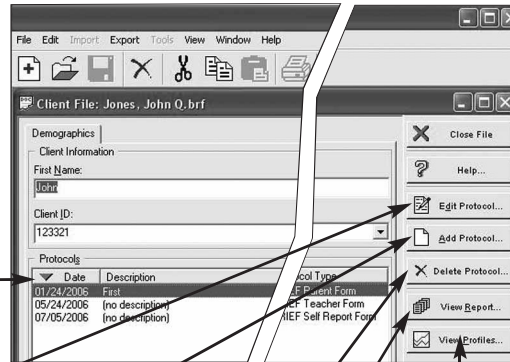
File Edit Import Export Tools View Window Help

Client File: Jones, John Q.brf

Demographics

Client Information

First Name:

John

Client ID:

123321

Protocols

Date | Description | ocol Type
01/24/2006 | First | F Parent Form
05/24/2006 | (no description) | F Teacher Form
07/05/2006 | (no description) | RIEF Self Report Form

Close File

Help...

Edit Protocol...

Add Protocol...

Delete Protocol...

View Report...

View Profiles...